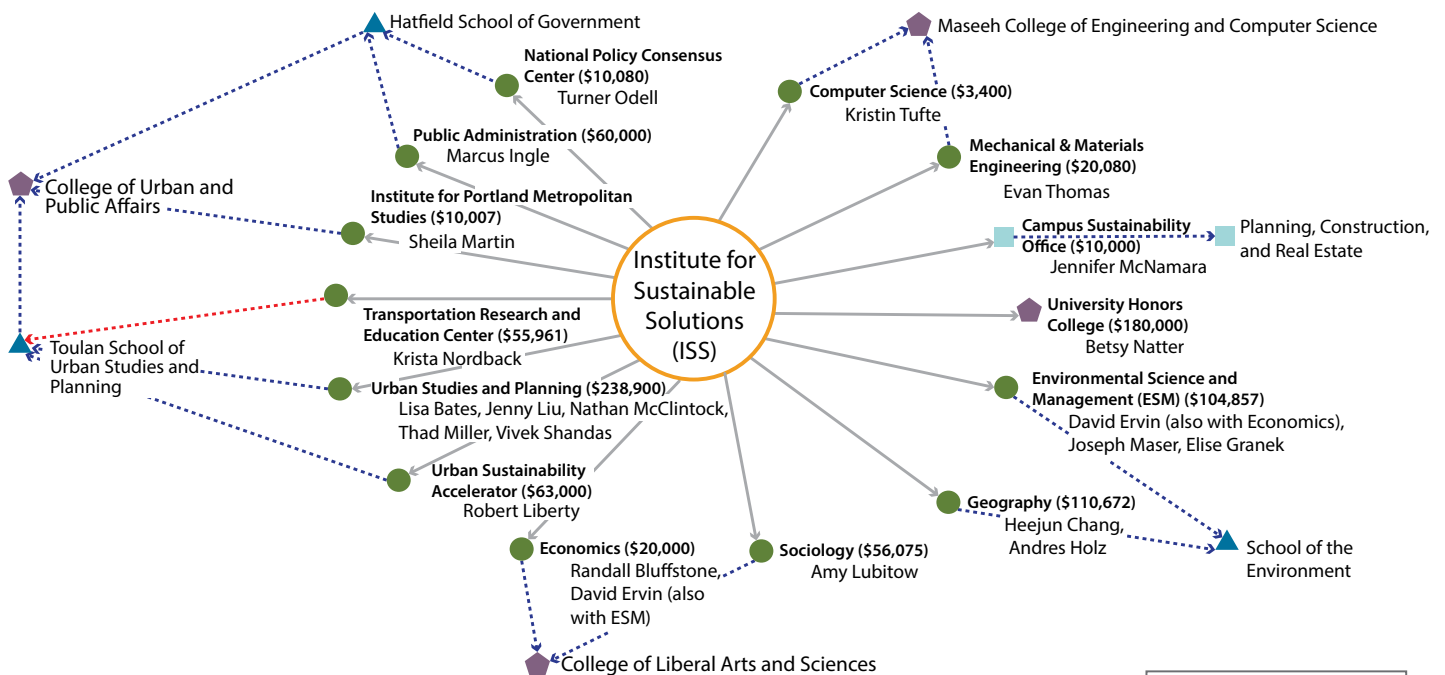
Hatfield School of Government

National Policy Consensus Center ($10,080)
Turner Odell

Maseeh College of Engineering and Computer Science

Computer Science ($3,400)
Kristin Tufte

Public Administration ($60,000)
Marcus Ingle

Mechanical & Materials Engineering ($20,080)
Evan Thomas

College of Urban and Public Affairs

Institute for Portland Metropolitan Studies ($10,007)
Sheila Martin

Campus Sustainability Office ($10,000)
Jennifer McNamara

Planning, Construction, and Real Estate

Institute for Sustainable Solutions (ISS)

University Honors College ($180,000)
Betsy Natter

Transportation Research and Education Center ($55,961)
Krista Nordback

Toulan School of Urban Studies and Planning

Urban Studies and Planning ($238,900)
Lisa Bates, Jenny Liu, Nathan McClintock, Thad Miller, Vivek Shandas

Environmental Science and Management (ESM) ($104,857)
David Ervin (also with Economics), Joseph Maser, Elise Granek

Urban Sustainability Accelerator ($63,000)
Robert Liberty

Geography ($110,672)
Heejun Chang, Andres Holz

School of the Environment

Economics ($20,000)
Randall Bluffstone, David Ervin (also with ESM)

Sociology ($56,075)
Amy Lubitow

College of Liberal Arts and Sciences